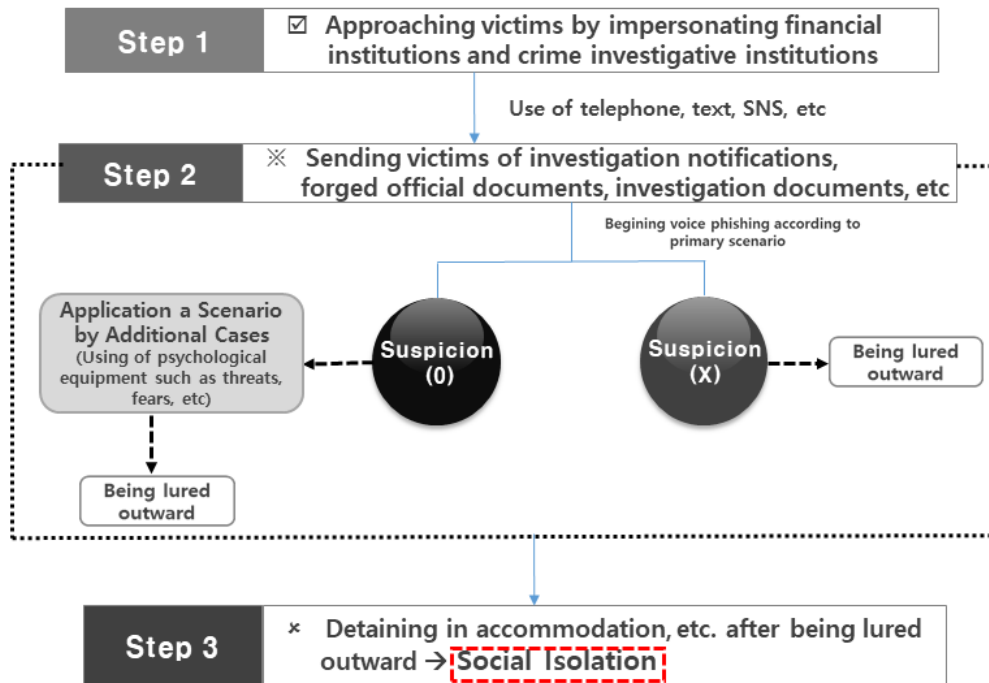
Step 1

☑ Approaching victims by impersonating financial institutions and crime investigative institutions

Use of telephone, text, SNS, etc

Step 2

※ Sending victims of investigation notifications, forged official documents, investigation documents, etc

Begining voice phishing according to primary scenario

Application a Scenario by Additional Cases
(Using of psychological equipment such as threats, fears, etc)

Suspicion (0)

Suspicion (X)

Being lured outward

Being lured outward

Step 3

× Detaining in accommodation, etc. after being lured outward → Social Isolation